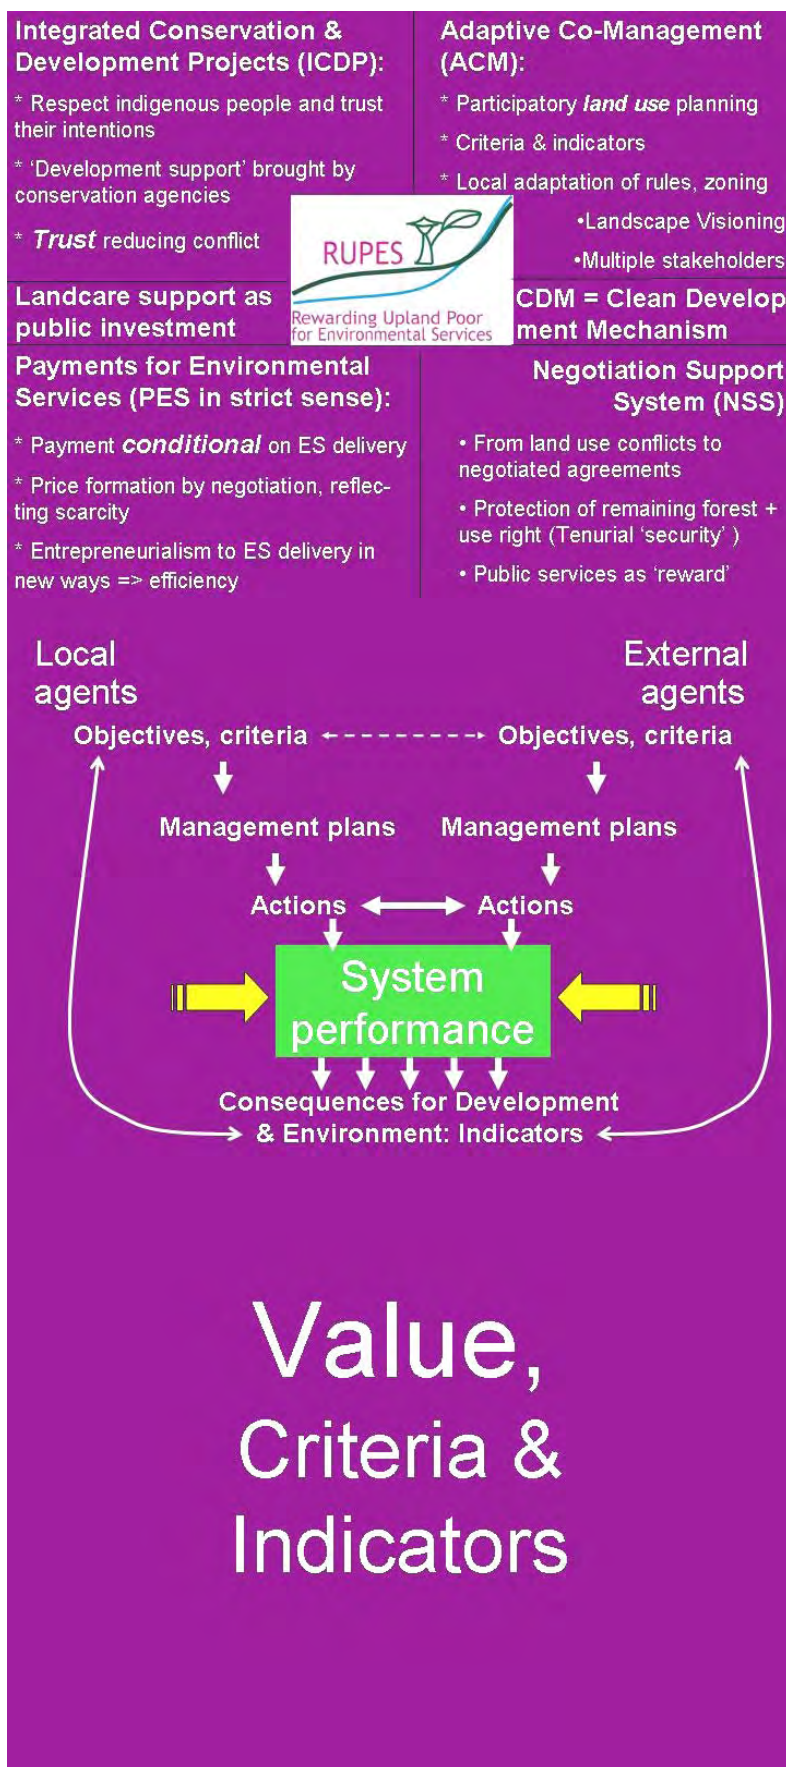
Integrated Conservation & Development Projects (ICDP):

* Respect indigenous people and trust their intentions

* 'Development support' brought by conservation agencies

* **Trust** reducing conflict

Adaptive Co-Management (ACM):

* Participatory ***land use*** planning

* Criteria & indicators

* Local adaptation of rules, zoning

•Landscape Visioning

•Multiple stakeholders

RUPES

Rewarding Upland Poor for Environmental Services

Landcare support as public investment

CDM = Clean Development Mechanism

Payments for Environmental Services (PES in strict sense):

* Payment ***conditional*** on ES delivery

* Price formation by negotiation, reflecting scarcity

* Entrepreneurialism to ES delivery in new ways => efficiency

Negotiation Support System (NSS)

• From land use conflicts to negotiated agreements

• Protection of remaining forest + use right (Tenurial 'security' )

• Public services as 'reward'

Local agents

External agents

Objectives, criteria

Objectives, criteria

Management plans

Management plans

Actions

Actions

System performance

Consequences for Development & Environment: Indicators

Value, Criteria & Indicators